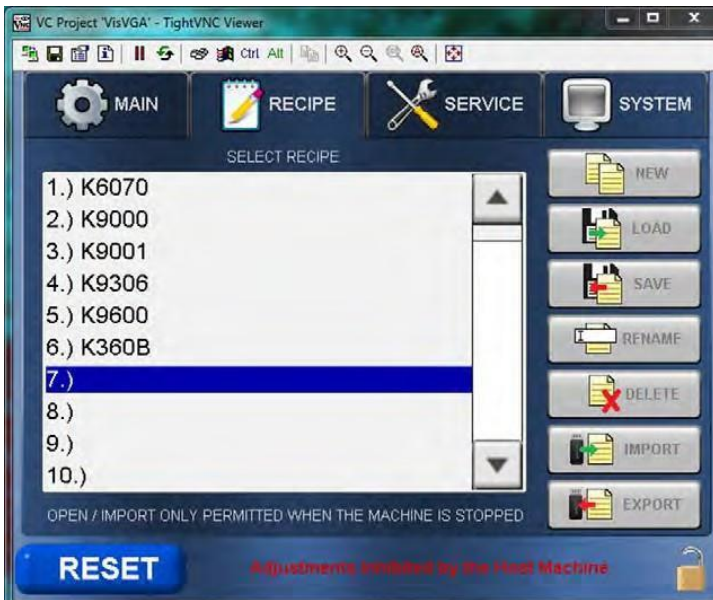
VC Project 'VisVGA' - TightVNC Viewer

Ctrl Alt

MAIN

RECIPE

SERVICE

SYSTEM

SELECT RECIPE

1.) K6070
2.) K9000
3.) K9001
4.) K9306
5.) K9600
6.) K360B
7.)
8.)
9.)
10.)

NEW

LOAD

SAVE

RENAME

DELETE

IMPORT

EXPORT

OPEN / IMPORT ONLY PERMITTED WHEN THE MACHINE IS STOPPED

RESET

Adjustments inhibited by the Host Machine